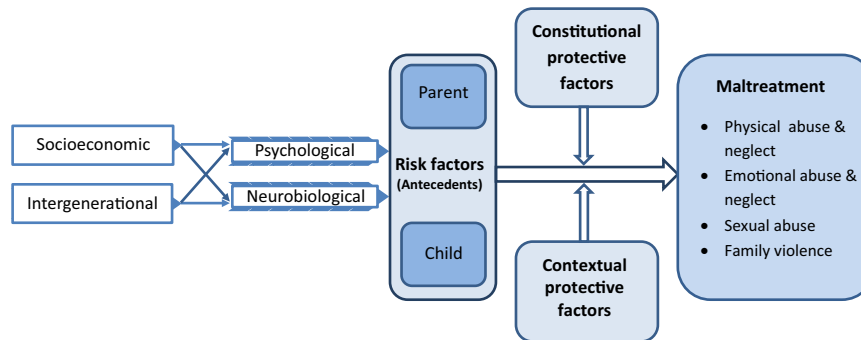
Socioeconomic

Intergenerational

Psychological

Neurobiological

Parent

Risk factors
(Antecedents)

Child

Constitutional protective factors

Contextual protective factors

Maltreatment

- Physical abuse & neglect
- Emotional abuse & neglect
- Sexual abuse
- Family violence